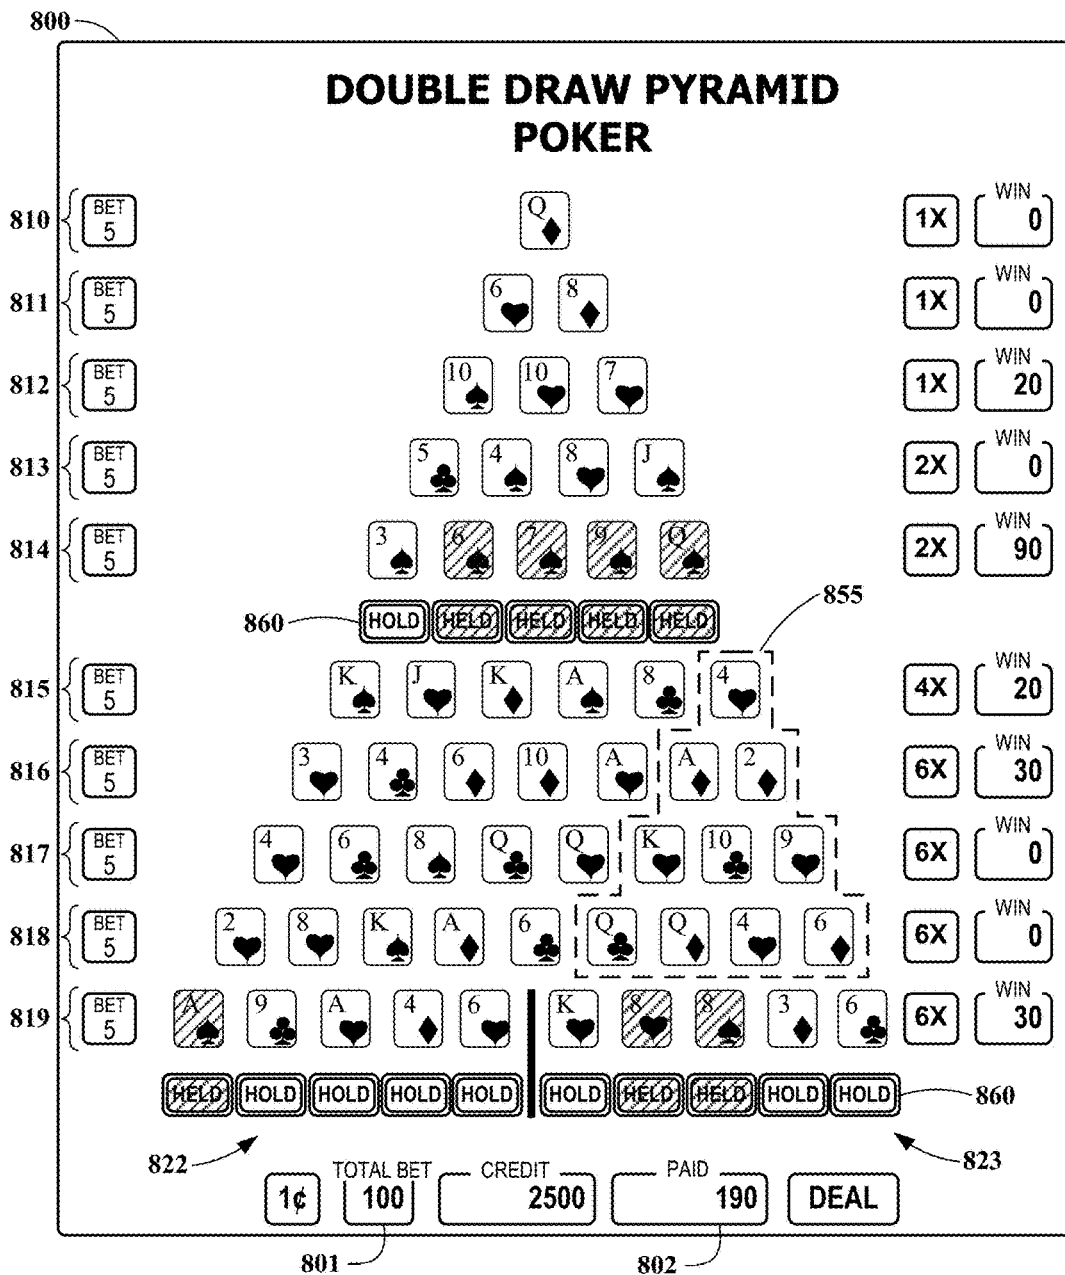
800

DOUBLE DRAW PYRAMID POKER

810 BET 5 Q 1X WIN 0

811 BET 5 6 8 1X WIN 0

812 BET 5 10 10 7 1X WIN 20

813 BET 5 5 4 8 J 2X WIN 0

814 BET 5 3 6 7 9 Q 2X WIN 90

860 HOLD HELD HELD HELD HELD

855

815 BET 5 K J K A 8 4 4X WIN 20

816 BET 5 3 4 6 10 A A 2 6X WIN 30

817 BET 5 4 6 8 Q Q K 10 9 6X WIN 0

818 BET 5 2 8 K A 6 Q Q 4 6 6X WIN 0

819 BET 5 A 9 A 4 6 K 8 8 3 6 6X WIN 30

HELD HOLD HOLD HOLD HOLD HOLD HELD HELD HOLD HOLD 860

822 823

1¢ TOTAL BET 100 CREDIT 2500 PAID 190 DEAL

801 802